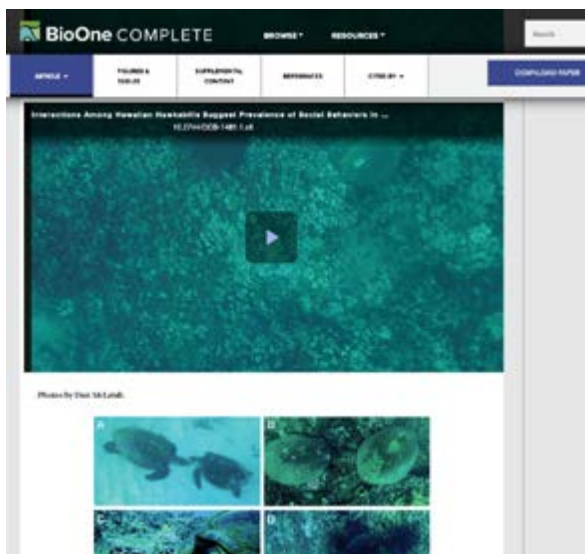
BioOne COMPLETE

BROWSE ▾

RESOURCES ▾

Search

ARTICLE ▾

FIGURES & TABLES

SUPPLEMENTAL CONTENT

REFERENCES

CITED BY ▾

DOWNLOAD PAPER

Interactions Among Hawaiian Hawksbills Suggest Prevalence of Social Behaviors in ...

10.2744/CCB-1485.1.s6

Photos by Don McLeish

A

B

C

D